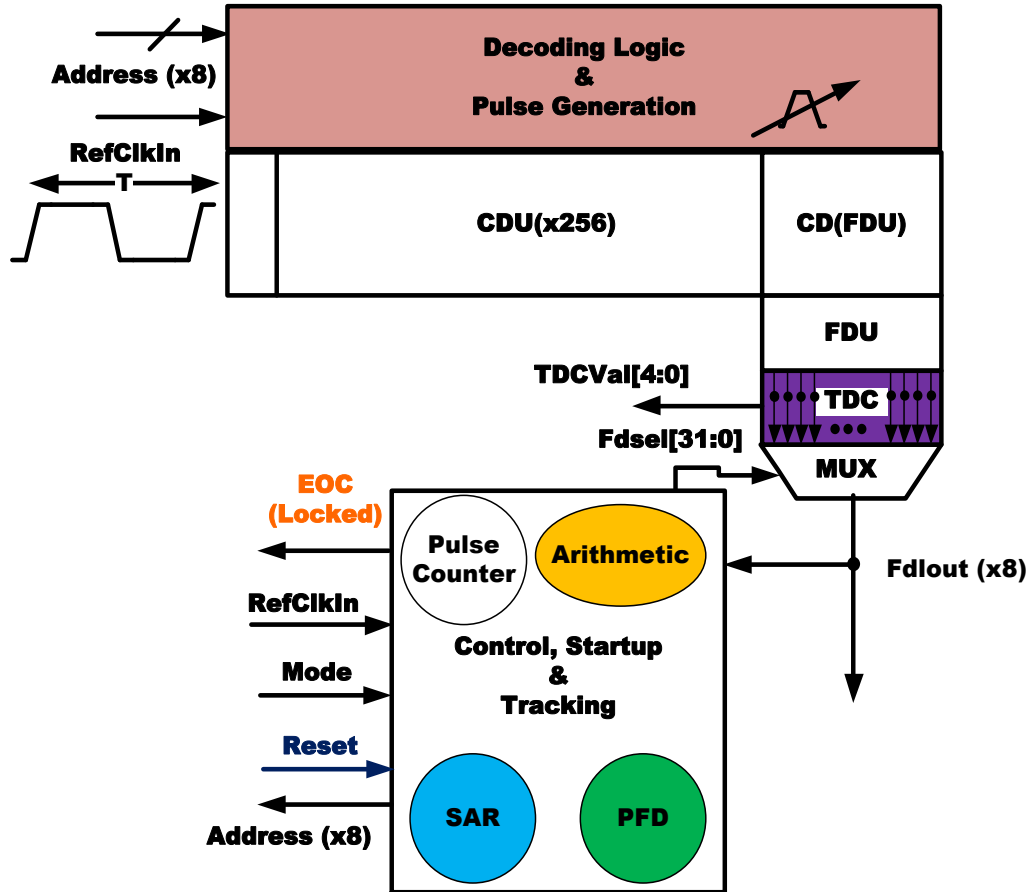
Address (x8)

Decoding Logic
&
Pulse Generation

RefClkIn

T

CDU(x256)

CD(FDU)

FDU

TDCVal[4:0]

TDC

Fdsel[31:0]

MUX

EOC
(Locked)

Pulse
Counter

Arithmetic

FdIout (x8)

RefClkIn

Mode

Control, Startup
&
Tracking

Reset

Address (x8)

SAR

PFD